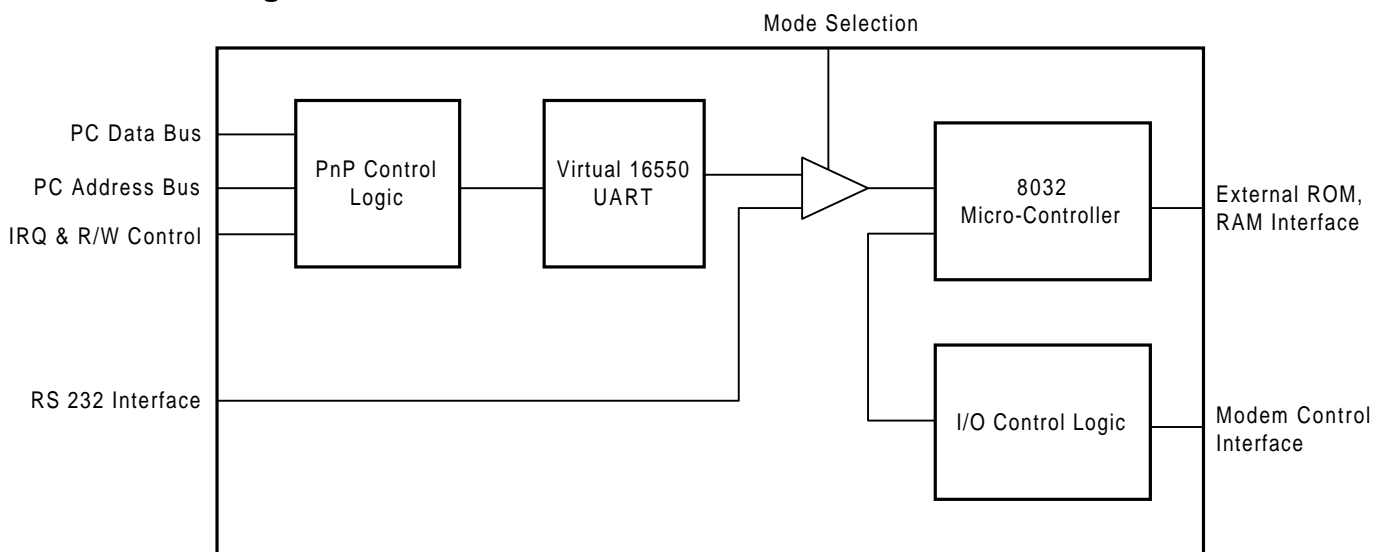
Mode Selection

PC Data Bus

PC Address Bus

IRQ & R/W Control

PnP Control Logic

Virtual 16550 UART

8032 Micro-Controller

External ROM, RAM Interface

RS 232 Interface

I/O Control Logic

Modem Control Interface